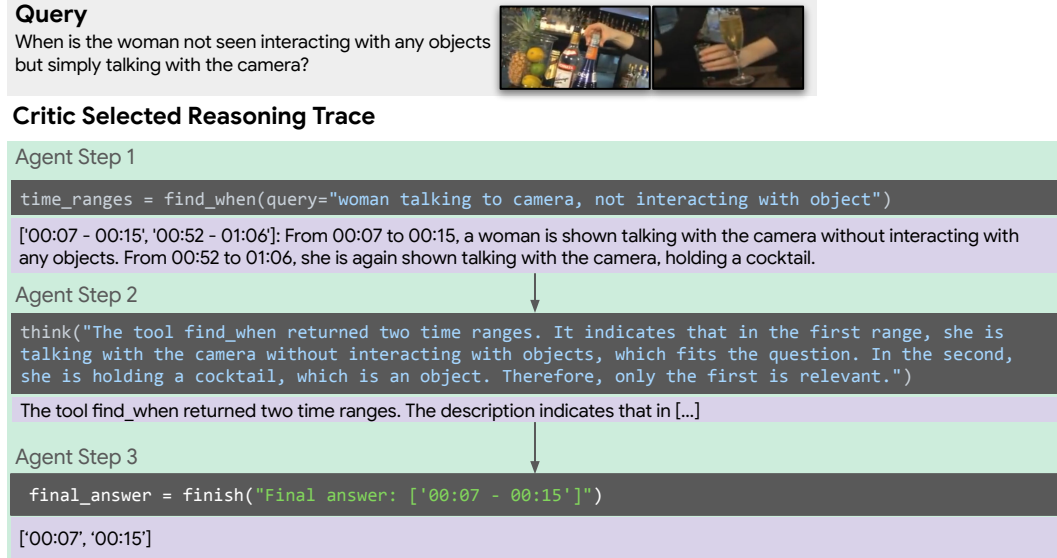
**Query**
When is the woman not seen interacting with any objects but simply talking with the camera?

**Critic Selected Reasoning Trace**

Agent Step 1

time_ranges = find_when(query="woman talking to camera, not interacting with object")

['00:07 - 00:15', '00:52 - 01:06']: From 00:07 to 00:15, a woman is shown talking with the camera without interacting with any objects. From 00:52 to 01:06, she is again shown talking with the camera, holding a cocktail.

Agent Step 2

think("The tool find_when returned two time ranges. It indicates that in the first range, she is talking with the camera without interacting with objects, which fits the question. In the second, she is holding a cocktail, which is an object. Therefore, only the first is relevant.")

The tool find_when returned two time ranges. The description indicates that in [...]

Agent Step 3

final_answer = finish("Final answer: ['00:07 - 00:15']")

['00:07', '00:15']